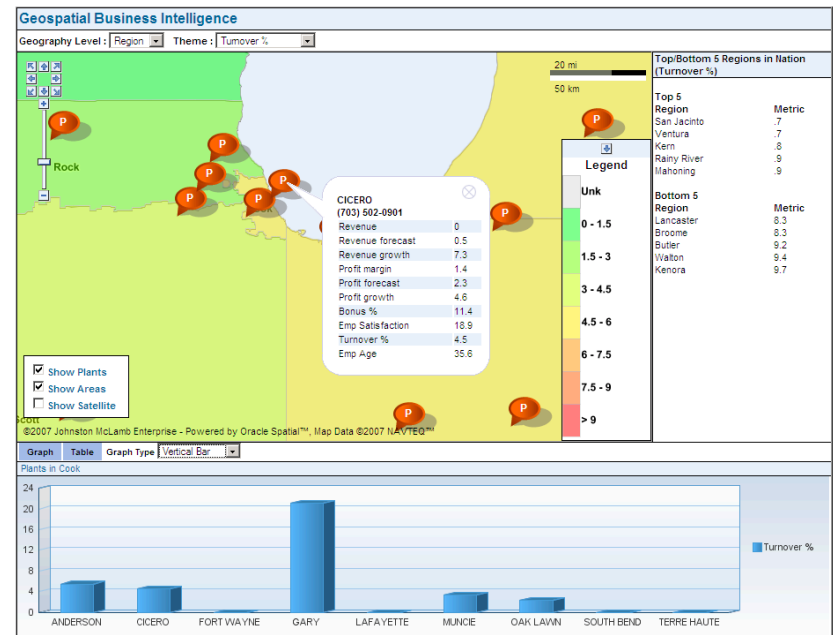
Geospatial Business Intelligence

Geography Level : Region
Theme : Turnover %

20 mi
50 km

Rock

P

CICERO
(703) 502-0901

| Revenue | 0 |
|---|---|
| Revenue forecast | 0.5 |
| Revenue growth | 7.3 |
| Profit margin | 1.4 |
| Profit forecast | 2.3 |
| Profit growth | 4.6 |
| Bonus % | 11.4 |
| Emp Satisfaction | 18.9 |
| Turnover % | 4.5 |
| Emp Age | 35.6 |

Legend
Unk
0 - 1.5
1.5 - 3
3 - 4.5
4.5 - 6
6 - 7.5
7.5 - 9
> 9

Show Plants
Show Areas
Show Satellite

Scott
©2007 Johnston McLamb Enterprise - Powered by Oracle Spatial™, Map Data ©2007 NAVTEQ™

Top/Bottom 5 Regions in Nation (Turnover %)

Top 5
| Region | Metric |
|---|---|
| San Jacinto | .7 |
| Ventura | .7 |
| Kern | .8 |
| Rainy River | .9 |
| Mahoning | .9 |

Bottom 5
| Region | Metric |
|---|---|
| Lancaster | 8.3 |
| Broome | 8.3 |
| Butler | 9.2 |
| Walton | 9.4 |
| Kenora | 9.7 |

Graph Table Graph Type Vertical Bar

Plants in Cook

24
20
16
12
8
4
0

Turnover %

ANDERSON CICERO FORT WAYNE GARY LAFAYETTE MUNCIE OAK LAWN SOUTH BEND TERRE HAUTE